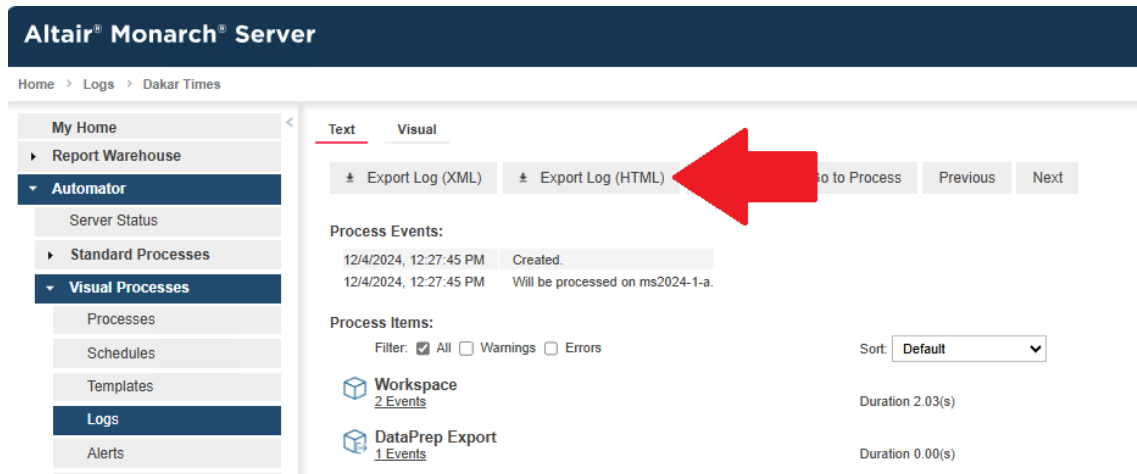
Altair® Monarch® Server

Home > Logs > Dakar Times

My Home
Report Warehouse
Automator
Server Status
Standard Processes
Visual Processes
Processes
Schedules
Templates
Logs
Alerts

Text Visual

Export Log (XML) Export Log (HTML) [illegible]o to Process Previous Next

Process Events:

| 12/4/2024, 12:27:45 PM | Created. |
|---|---|
| 12/4/2024, 12:27:45 PM | Will be processed on ms2024-1-a. |

Process Items:

Filter: All Warnings Errors

Sort: Default

Workspace
2 Events
Duration 2.03(s)

DataPrep Export
1 Events
Duration 0.00(s)